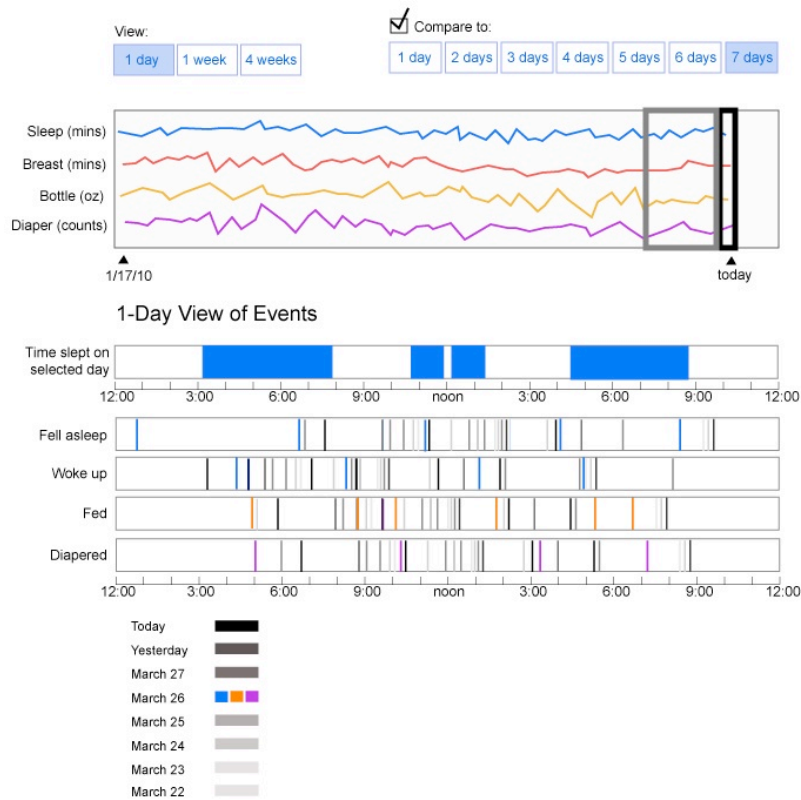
View:
1 day
1 week
4 weeks

Compare to:
1 day
2 days
3 days
4 days
5 days
6 days
7 days

Sleep (mins)
Breast (mins)
Bottle (oz)
Diaper (counts)

1/17/10
today

1-Day View of Events

Time slept on selected day

12:00 3:00 6:00 9:00 noon 3:00 6:00 9:00 12:00

Fell asleep
Woke up
Fed
Diapered

12:00 3:00 6:00 9:00 noon 3:00 6:00 9:00 12:00

Today
Yesterday
March 27
March 26
March 25
March 24
March 23
March 22